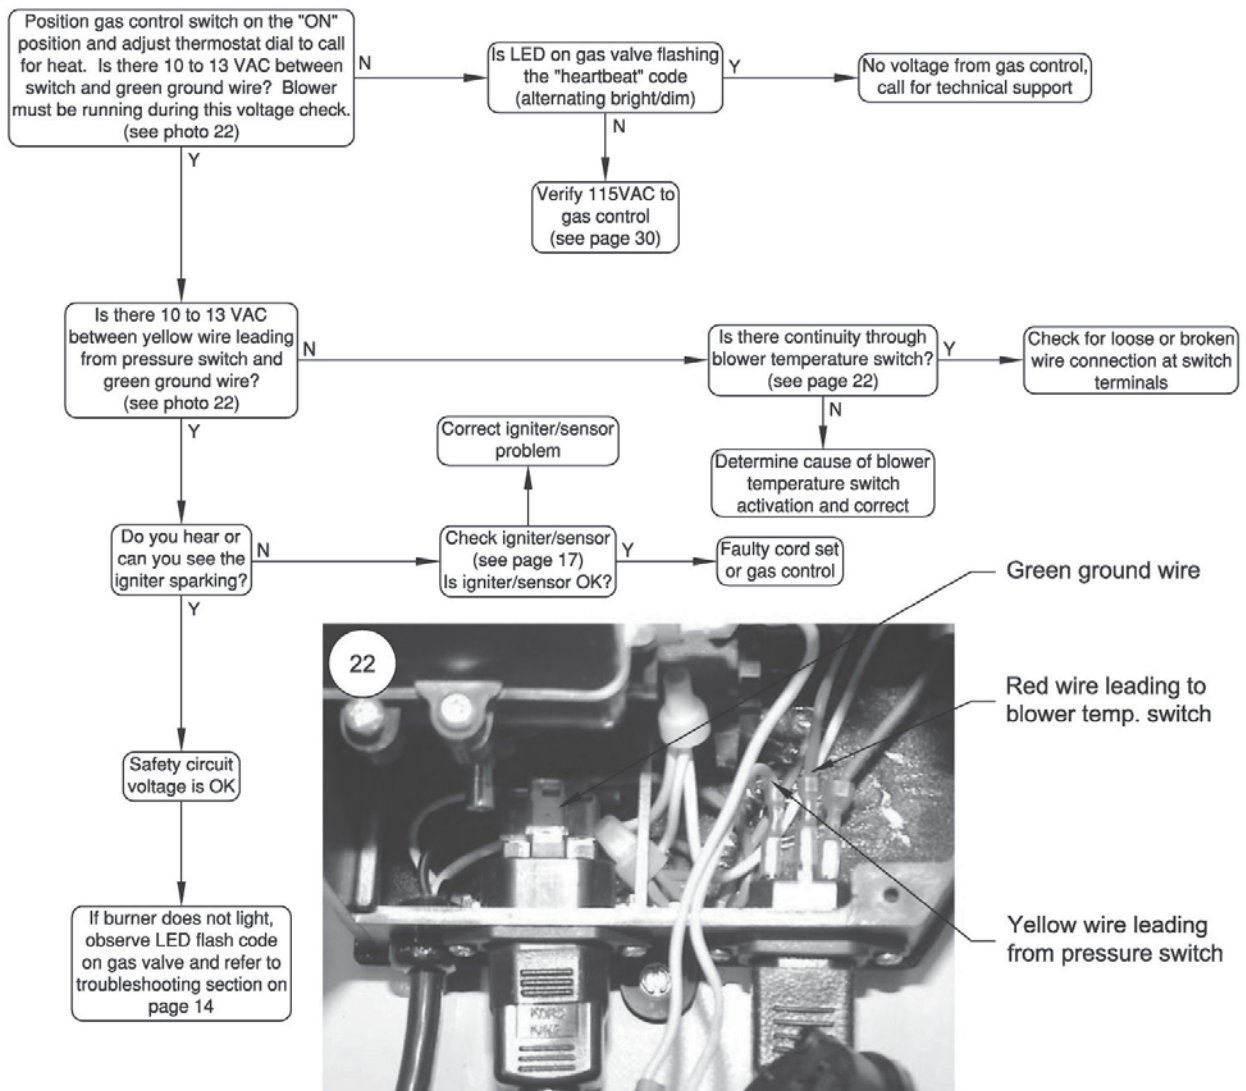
Position gas control switch on the "ON" position and adjust thermostat dial to call for heat. Is there 10 to 13 VAC between switch and green ground wire? Blower must be running during this voltage check. (see photo 22)

N

Is LED on gas valve flashing the "heartbeat" code (alternating bright/dim)

Y

No voltage from gas control, call for technical support

N

Verify 115VAC to gas control (see page 30)

Y

Is there 10 to 13 VAC between yellow wire leading from pressure switch and green ground wire? (see photo 22)

N

Is there continuity through blower temperature switch? (see page 22)

Y

Check for loose or broken wire connection at switch terminals

N

Determine cause of blower temperature switch activation and correct

Y

Correct igniter/sensor problem

Do you hear or can you see the igniter sparking?

N

Check igniter/sensor (see page 17) Is igniter/sensor OK?

Y

Faulty cord set or gas control

Y

Safety circuit voltage is OK

If burner does not light, observe LED flash code on gas valve and refer to troubleshooting section on page 14

22

Green ground wire

Red wire leading to blower temp. switch

Yellow wire leading from pressure switch